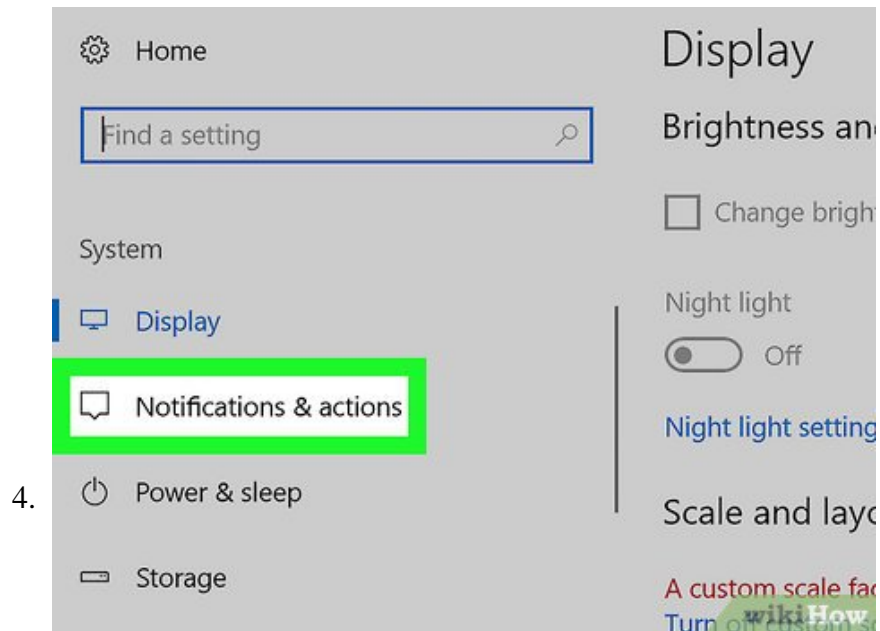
Home

Find a setting

System

Display

Notifications & actions

4.

Power & sleep

Storage

Display

Brightness and

Change bright

Night light

Off

Night light setting

Scale and layo

A custom scale fa

Turn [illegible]

wikiHow